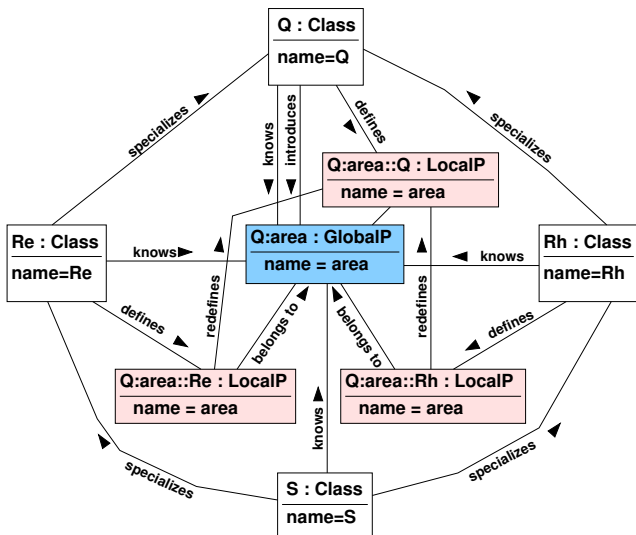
Q : Class
name=Q

specializes
knows
introduces
defines
specializes

Q:area::Q : LocalP
name = area

Re : Class
name=Re

knows

Q:area : GlobalP
name = area

knows

Rh : Class
name=Rh

redefines
defines
belongs to
belongs to
redefines
defines

Q:area::Re : LocalP
name = area

Q:area::Rh : LocalP
name = area

knows
specializes
specializes

S : Class
name=S